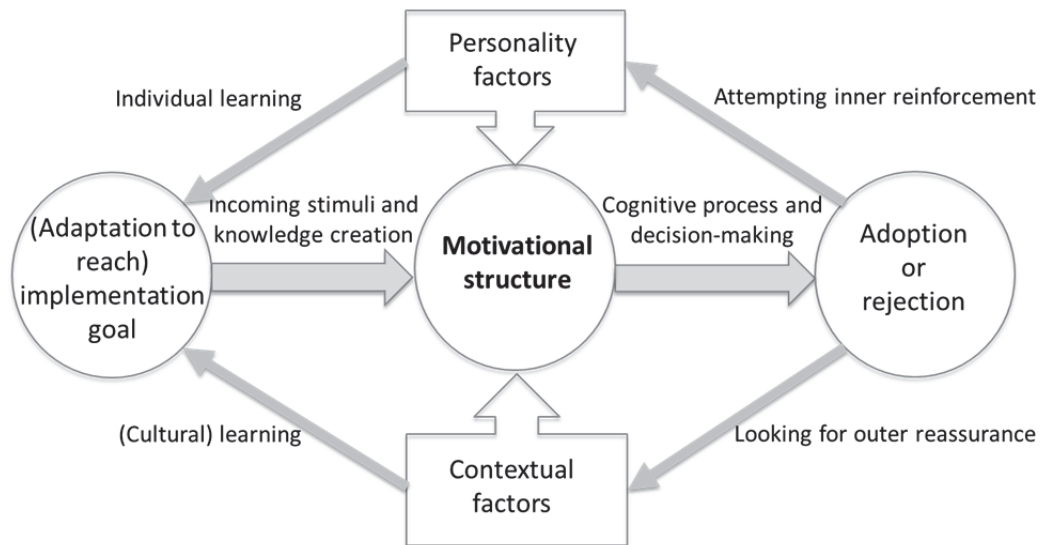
Personality factors

Individual learning

Attempting inner reinforcement

(Adaptation to reach) implementation goal

Incoming stimuli and knowledge creation

Motivational structure

Cognitive process and decision-making

Adoption or rejection

(Cultural) learning

Looking for outer reassurance

Contextual factors